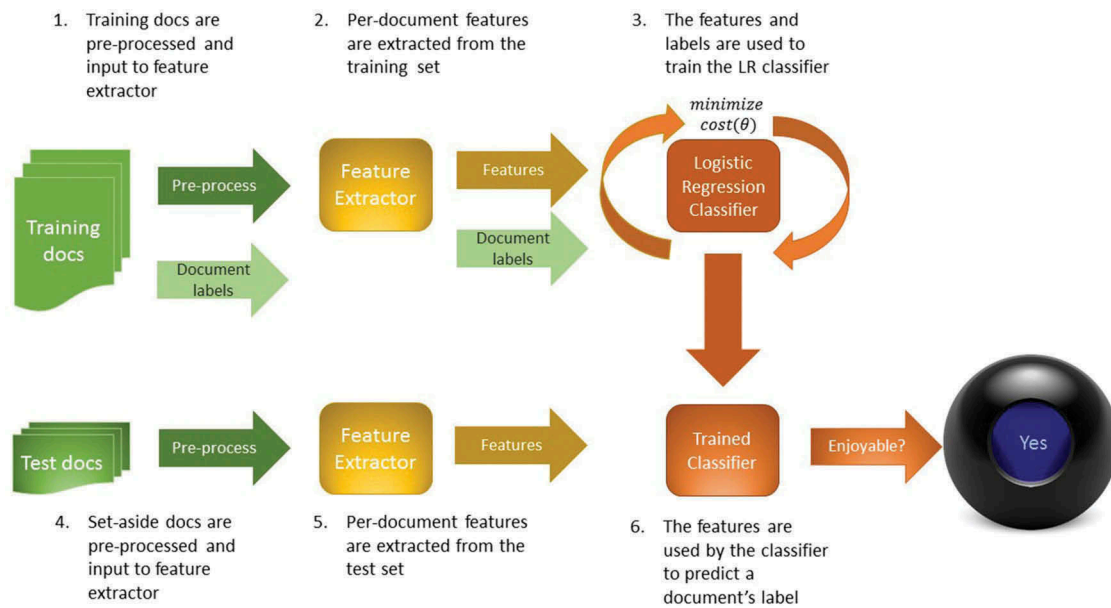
1. Training docs are pre-processed and input to feature extractor

2. Per-document features are extracted from the training set

3. The features and labels are used to train the LR classifier

$minimize$ $cost(\theta)$

Training docs

Pre-process

Document labels

Feature Extractor

Features

Document labels

Logistic Regression Classifier

Test docs

Pre-process

Feature Extractor

Features

Trained Classifier

Enjoyable?

Yes

4. Set-aside docs are pre-processed and input to feature extractor

5. Per-document features are extracted from the test set

6. The features are used by the classifier to predict a document's label